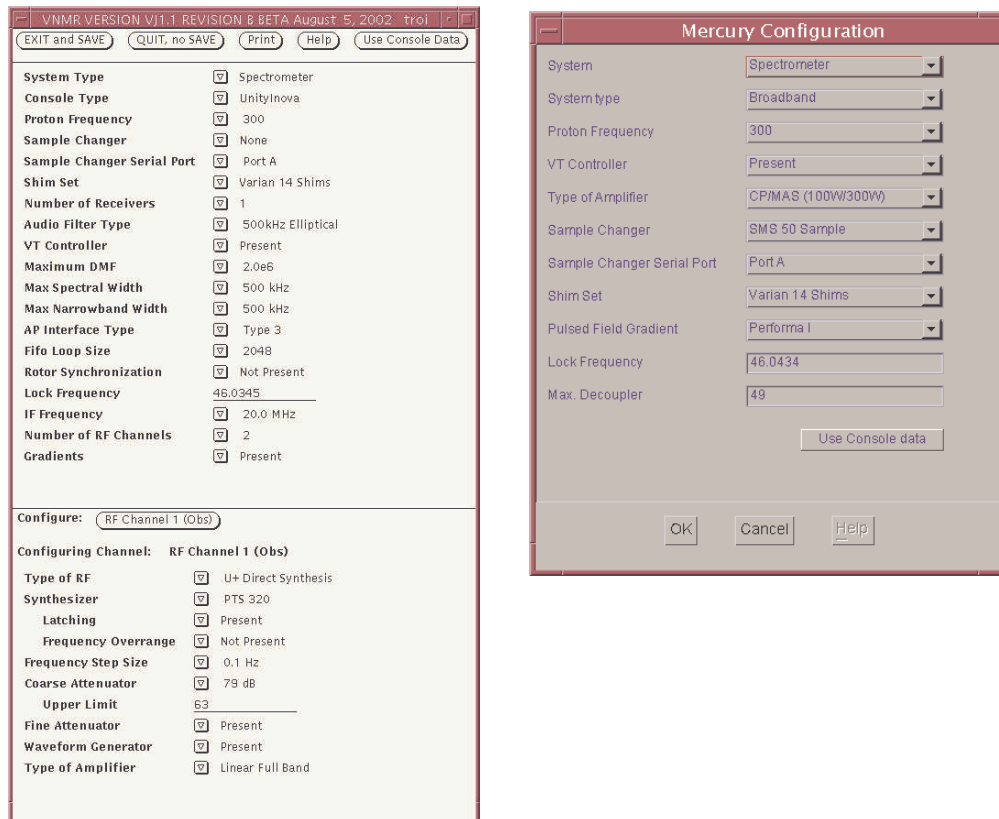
VNMR VERSION VJ1.1 REVISION B BETA August 5, 2002 troi

EXIT and SAVE | QUIT, no SAVE | Print | Help | Use Console Data

| | |
|---|---|
| System Type | Spectrometer |
| Console Type | UnityInova |
| Proton Frequency | 300 |
| Sample Changer | None |
| Sample Changer Serial Port | Port A |
| Shim Set | Varian 14 Shims |
| Number of Receivers | 1 |
| Audio Filter Type | 500kHz Elliptical |
| VT Controller | Present |
| Maximum DMF | 2.0e6 |
| Max Spectral Width | 500 kHz |
| Max Narrowband Width | 500 kHz |
| AP Interface Type | Type 3 |
| Fifo Loop Size | 2048 |
| Rotor Synchronization | Not Present |
| Lock Frequency | 46.0345 |
| IF Frequency | 20.0 MHz |
| Number of RF Channels | 2 |
| Gradients | Present |

Configure: RF Channel 1 (Obs)

Configuring Channel: RF Channel 1 (Obs)

| | |
|---|---|
| Type of RF | U+ Direct Synthesis |
| Synthesizer | PTS 320 |
| Latching | Present |
| Frequency Overrange | Not Present |
| Frequency Step Size | 0.1 Hz |
| Coarse Attenuator | 79 dB |
| Upper Limit | 63 |
| Fine Attenuator | Present |
| Waveform Generator | Present |
| Type of Amplifier | Linear Full Band |

Mercury Configuration

| | |
|---|---|
| System | Spectrometer |
| System type | Broadband |
| Proton Frequency | 300 |
| VT Controller | Present |
| Type of Amplifier | CP/MAS (100W/300W) |
| Sample Changer | SMS 50 Sample |
| Sample Changer Serial Port | Port A |
| Shim Set | Varian 14 Shims |
| Pulsed Field Gradient | Performa I |
| Lock Frequency | 46.0434 |
| Max. Decoupler | 49 |

Use Console data

OK | Cancel | Help